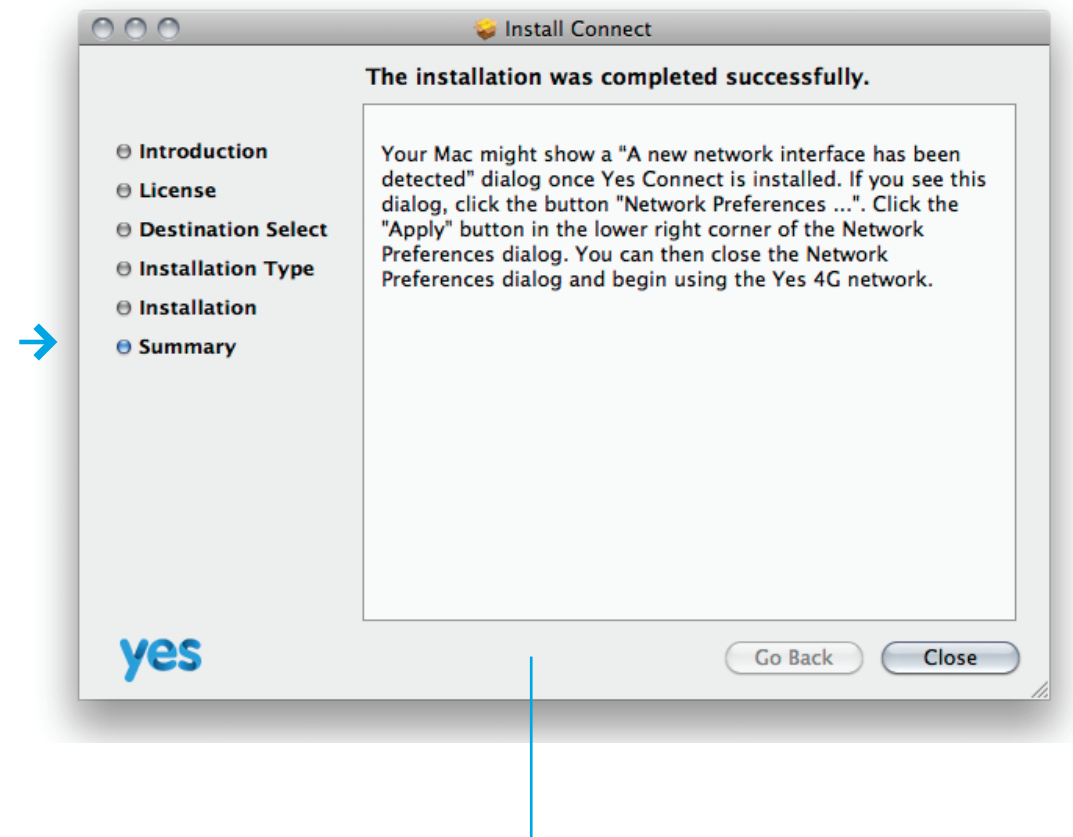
Install Connect

The installation was completed successfully.

Introduction
License
Destination Select
Installation Type
Installation
Summary

Your Mac might show a "A new network interface has been detected" dialog once Yes Connect is installed. If you see this dialog, click the button "Network Preferences ...". Click the "Apply" button in the lower right corner of the Network Preferences dialog. You can then close the Network Preferences dialog and begin using the Yes 4G network.

yes

Go Back
Close